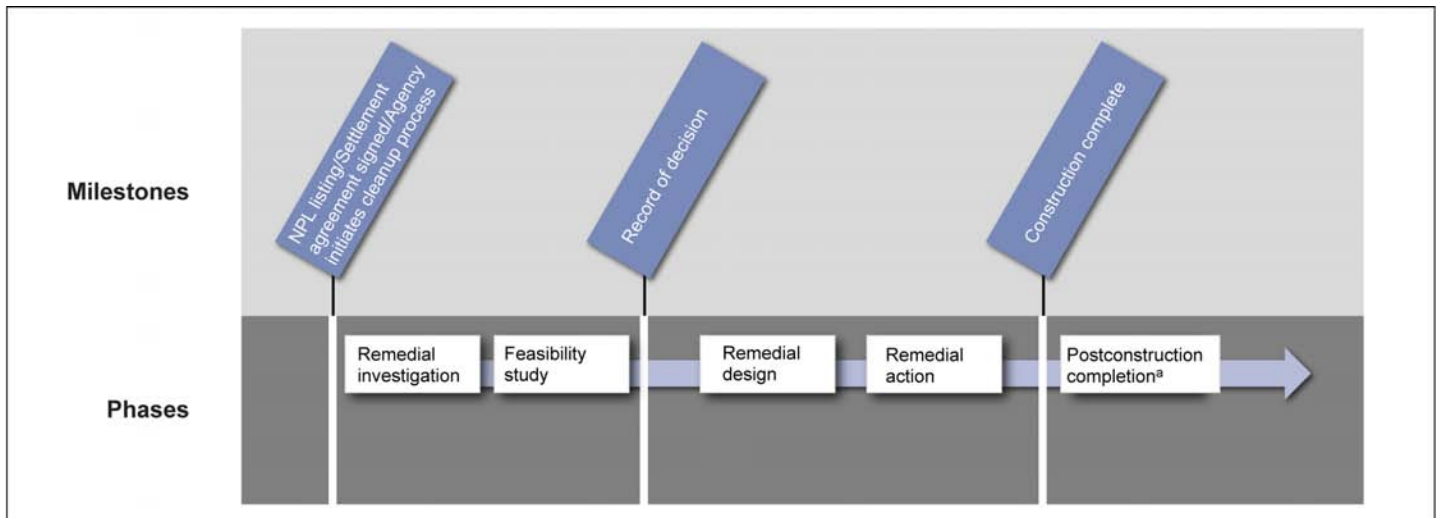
Milestones

NPL listing/Settlement agreement signed/Agency initiates cleanup process

Record of decision

Construction complete

Phases

Remedial investigation

Feasibility study

Remedial design

Remedial action

Postconstruction completion$^a$